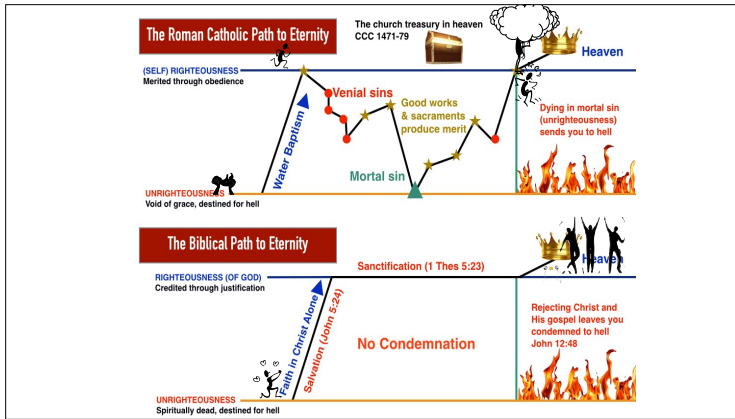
The Roman Catholic Path to Eternity

The church treasury in heaven
CCC 1471-79

Heaven

(SELF) RIGHTEOUSNESS
Merited through obedience

Venial sins

Good works & sacraments produce merit

Water Baptism

Dying in mortal sin (unrighteousness) sends you to hell

Mortal sin

UNRIGHTEOUSNESS
Void of grace, destined for hell

The Biblical Path to Eternity

Heaven

RIGHTEOUSNESS (OF GOD)
Credited through justification

Sanctification (1 Thes 5:23)

Faith in Christ Alone

Salvation (John 5:24)

No Condemnation

Rejecting Christ and His gospel leaves you condemned to hell
John 12:48

UNRIGHTEOUSNESS
Spiritually dead, destined for hell